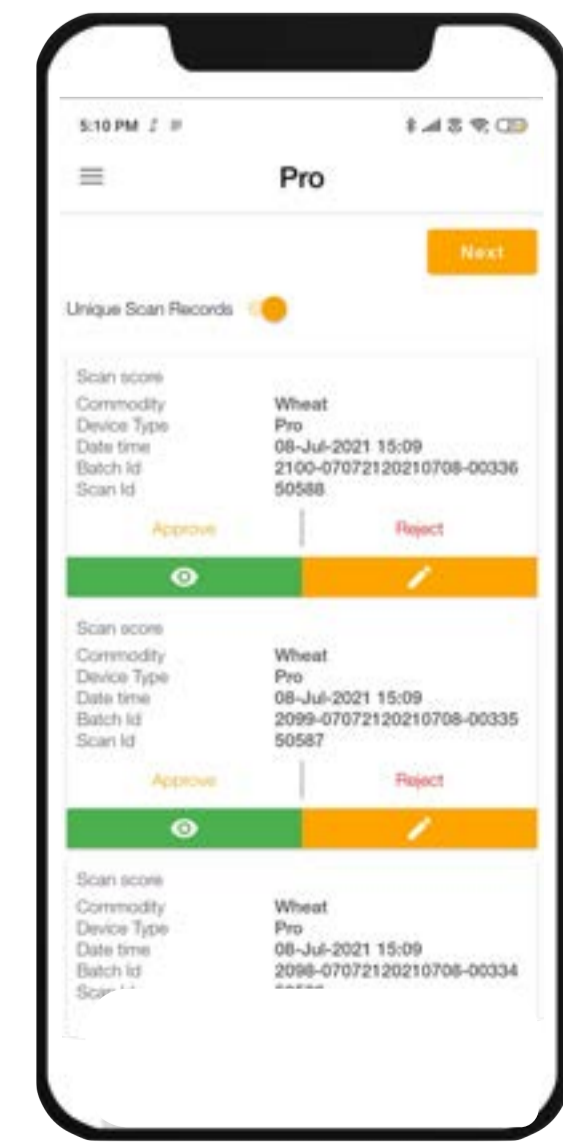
5:10 PM

Pro

Next

Unique Scan Records

Scan score
Commodity Wheat
Device Type Pro
Date time 08-Jul-2021 15:09
Batch Id 2100-07072120210708-00336
Scan Id 50588

Approve | Reject

Scan score
Commodity Wheat
Device Type Pro
Date time 08-Jul-2021 15:09
Batch Id 2099-07072120210708-00335
Scan Id 50587

Approve | Reject

Scan score
Commodity Wheat
Device Type Pro
Date time 08-Jul-2021 15:09
Batch Id 2098-07072120210708-00334
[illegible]